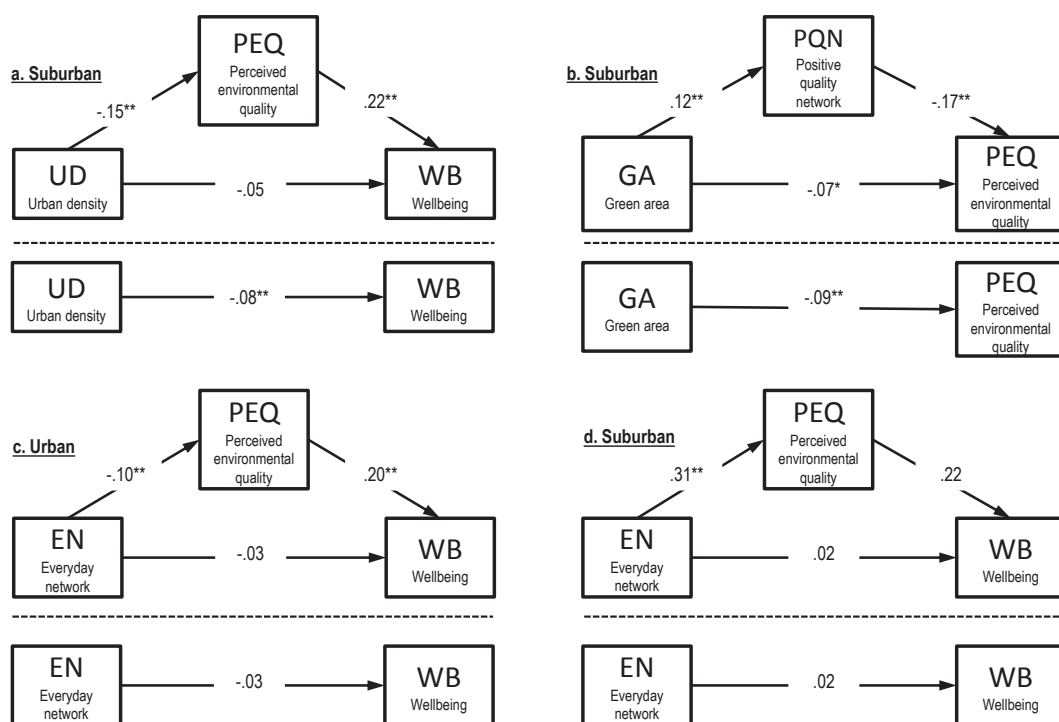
a. Suburban

PEQ
Perceived environmental quality

-.15**

.22**

UD
Urban density

-.05

WB
Wellbeing

UD
Urban density

-.08**

WB
Wellbeing

b. Suburban

PQN
Positive quality network

.12**

-.17**

GA
Green area

-.07*

PEQ
Perceived environmental quality

GA
Green area

-.09**

PEQ
Perceived environmental quality

c. Urban

PEQ
Perceived environmental quality

-.10**

.20**

EN
Everyday network

-.03

WB
Wellbeing

EN
Everyday network

-.03

WB
Wellbeing

d. Suburban

PEQ
Perceived environmental quality

.31**

.22

EN
Everyday network

.02

WB
Wellbeing

EN
Everyday network

.02

WB
Wellbeing